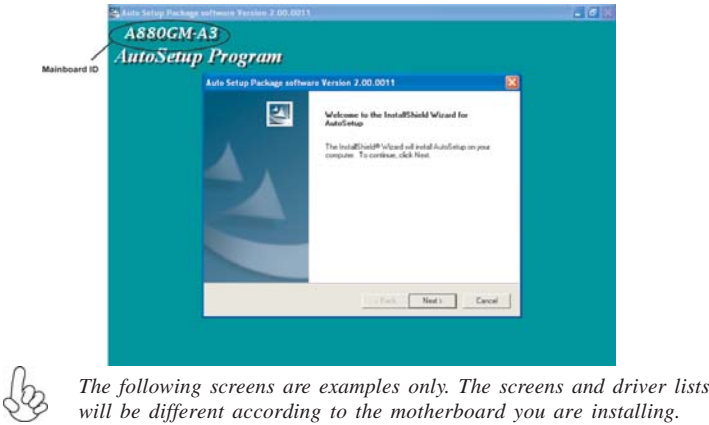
Auto Setup Package software Version 2.00.0011

A880GM-A3

AutoSetup Program

Mainboard ID

Auto Setup Package software Version 2.00.0011

Welcome to the InstallShield Wizard for AutoSetup

The InstallShield® Wizard will install AutoSetup on your computer. To continue, click Next.

< Back Next > Cancel

The following screens are examples only. The screens and driver lists will be different according to the motherboard you are installing.